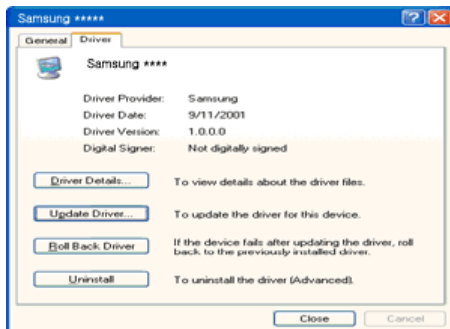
Samsung *****

General Driver

Samsung ****

Driver Provider: Samsung
Driver Date: 9/11/2001
Driver Version: 1.0.0.0
Digital Signer: Not digitally signed

Driver Details... To view details about the driver files.

Update Driver... To update the driver for this device.

Roll Back Driver If the device fails after updating the driver, roll back to the previously installed driver.

Uninstall To uninstall the driver (Advanced).

Close Cancel